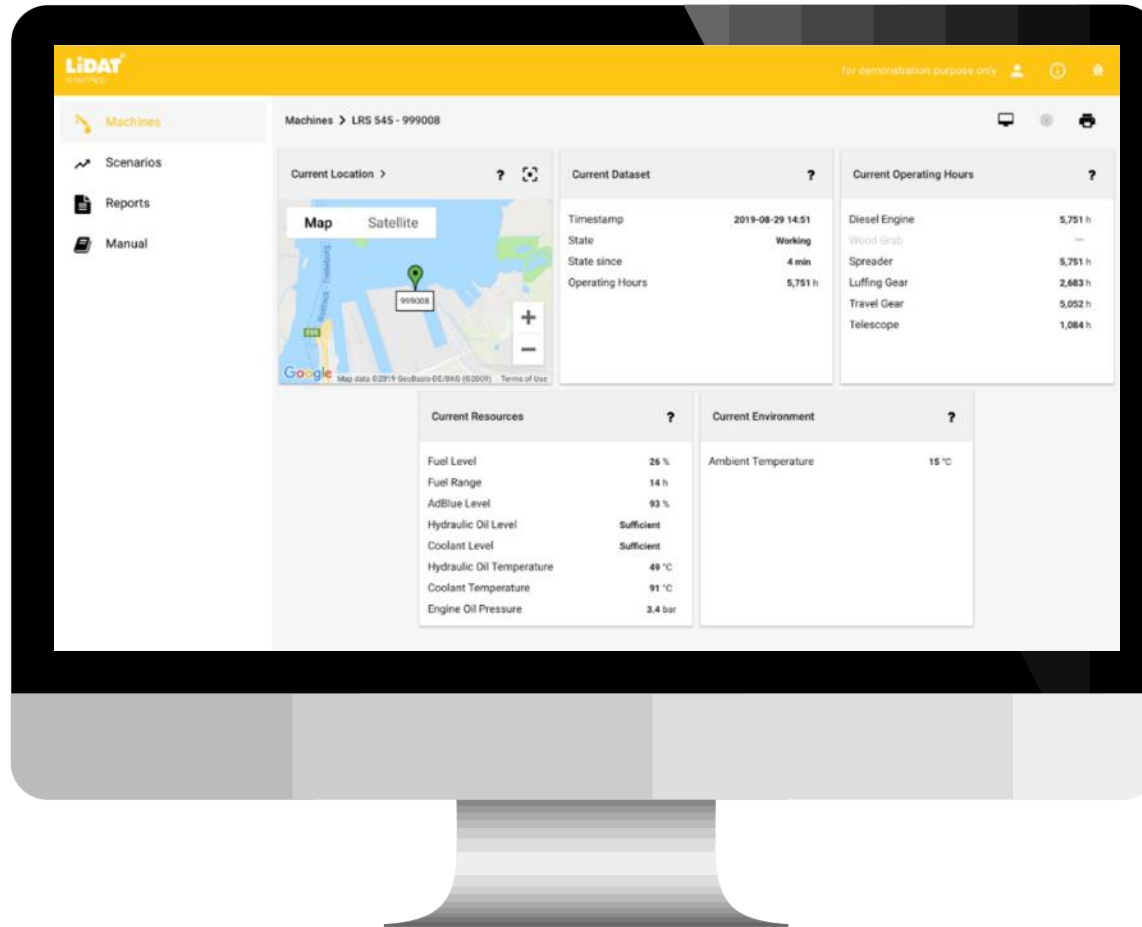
LiDAT
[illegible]

for demonstration purpose only

Machines
Scenarios
Reports
Manual

Machines > LRS 545 - 999008

Current Location > ?

Map Satellite

999008

+
−

Google Map data ©2019 GeoBasis-DE/BKG (©2009) Terms of Use

Current Dataset ?

| | |
|---|---|
| Timestamp | 2019-08-29 14:51 |
| State | Working |
| State since | 4 min |
| Operating Hours | 5,751 h |

Current Operating Hours ?

| | |
|---|---|
| Diesel Engine | 5,751 h |
| Wood Grab | — |
| Spreader | 5,751 h |
| Luffing Gear | 2,683 h |
| Travel Gear | 5,052 h |
| Telescope | 1,084 h |

Current Resources ?

| | |
|---|---|
| Fuel Level | 26 % |
| Fuel Range | 14 h |
| AdBlue Level | 93 % |
| Hydraulic Oil Level | Sufficient |
| Coolant Level | Sufficient |
| Hydraulic Oil Temperature | 49 °C |
| Coolant Temperature | 91 °C |
| Engine Oil Pressure | 3.4 bar |

Current Environment ?

| | |
|---|---|
| Ambient Temperature | 15 °C |